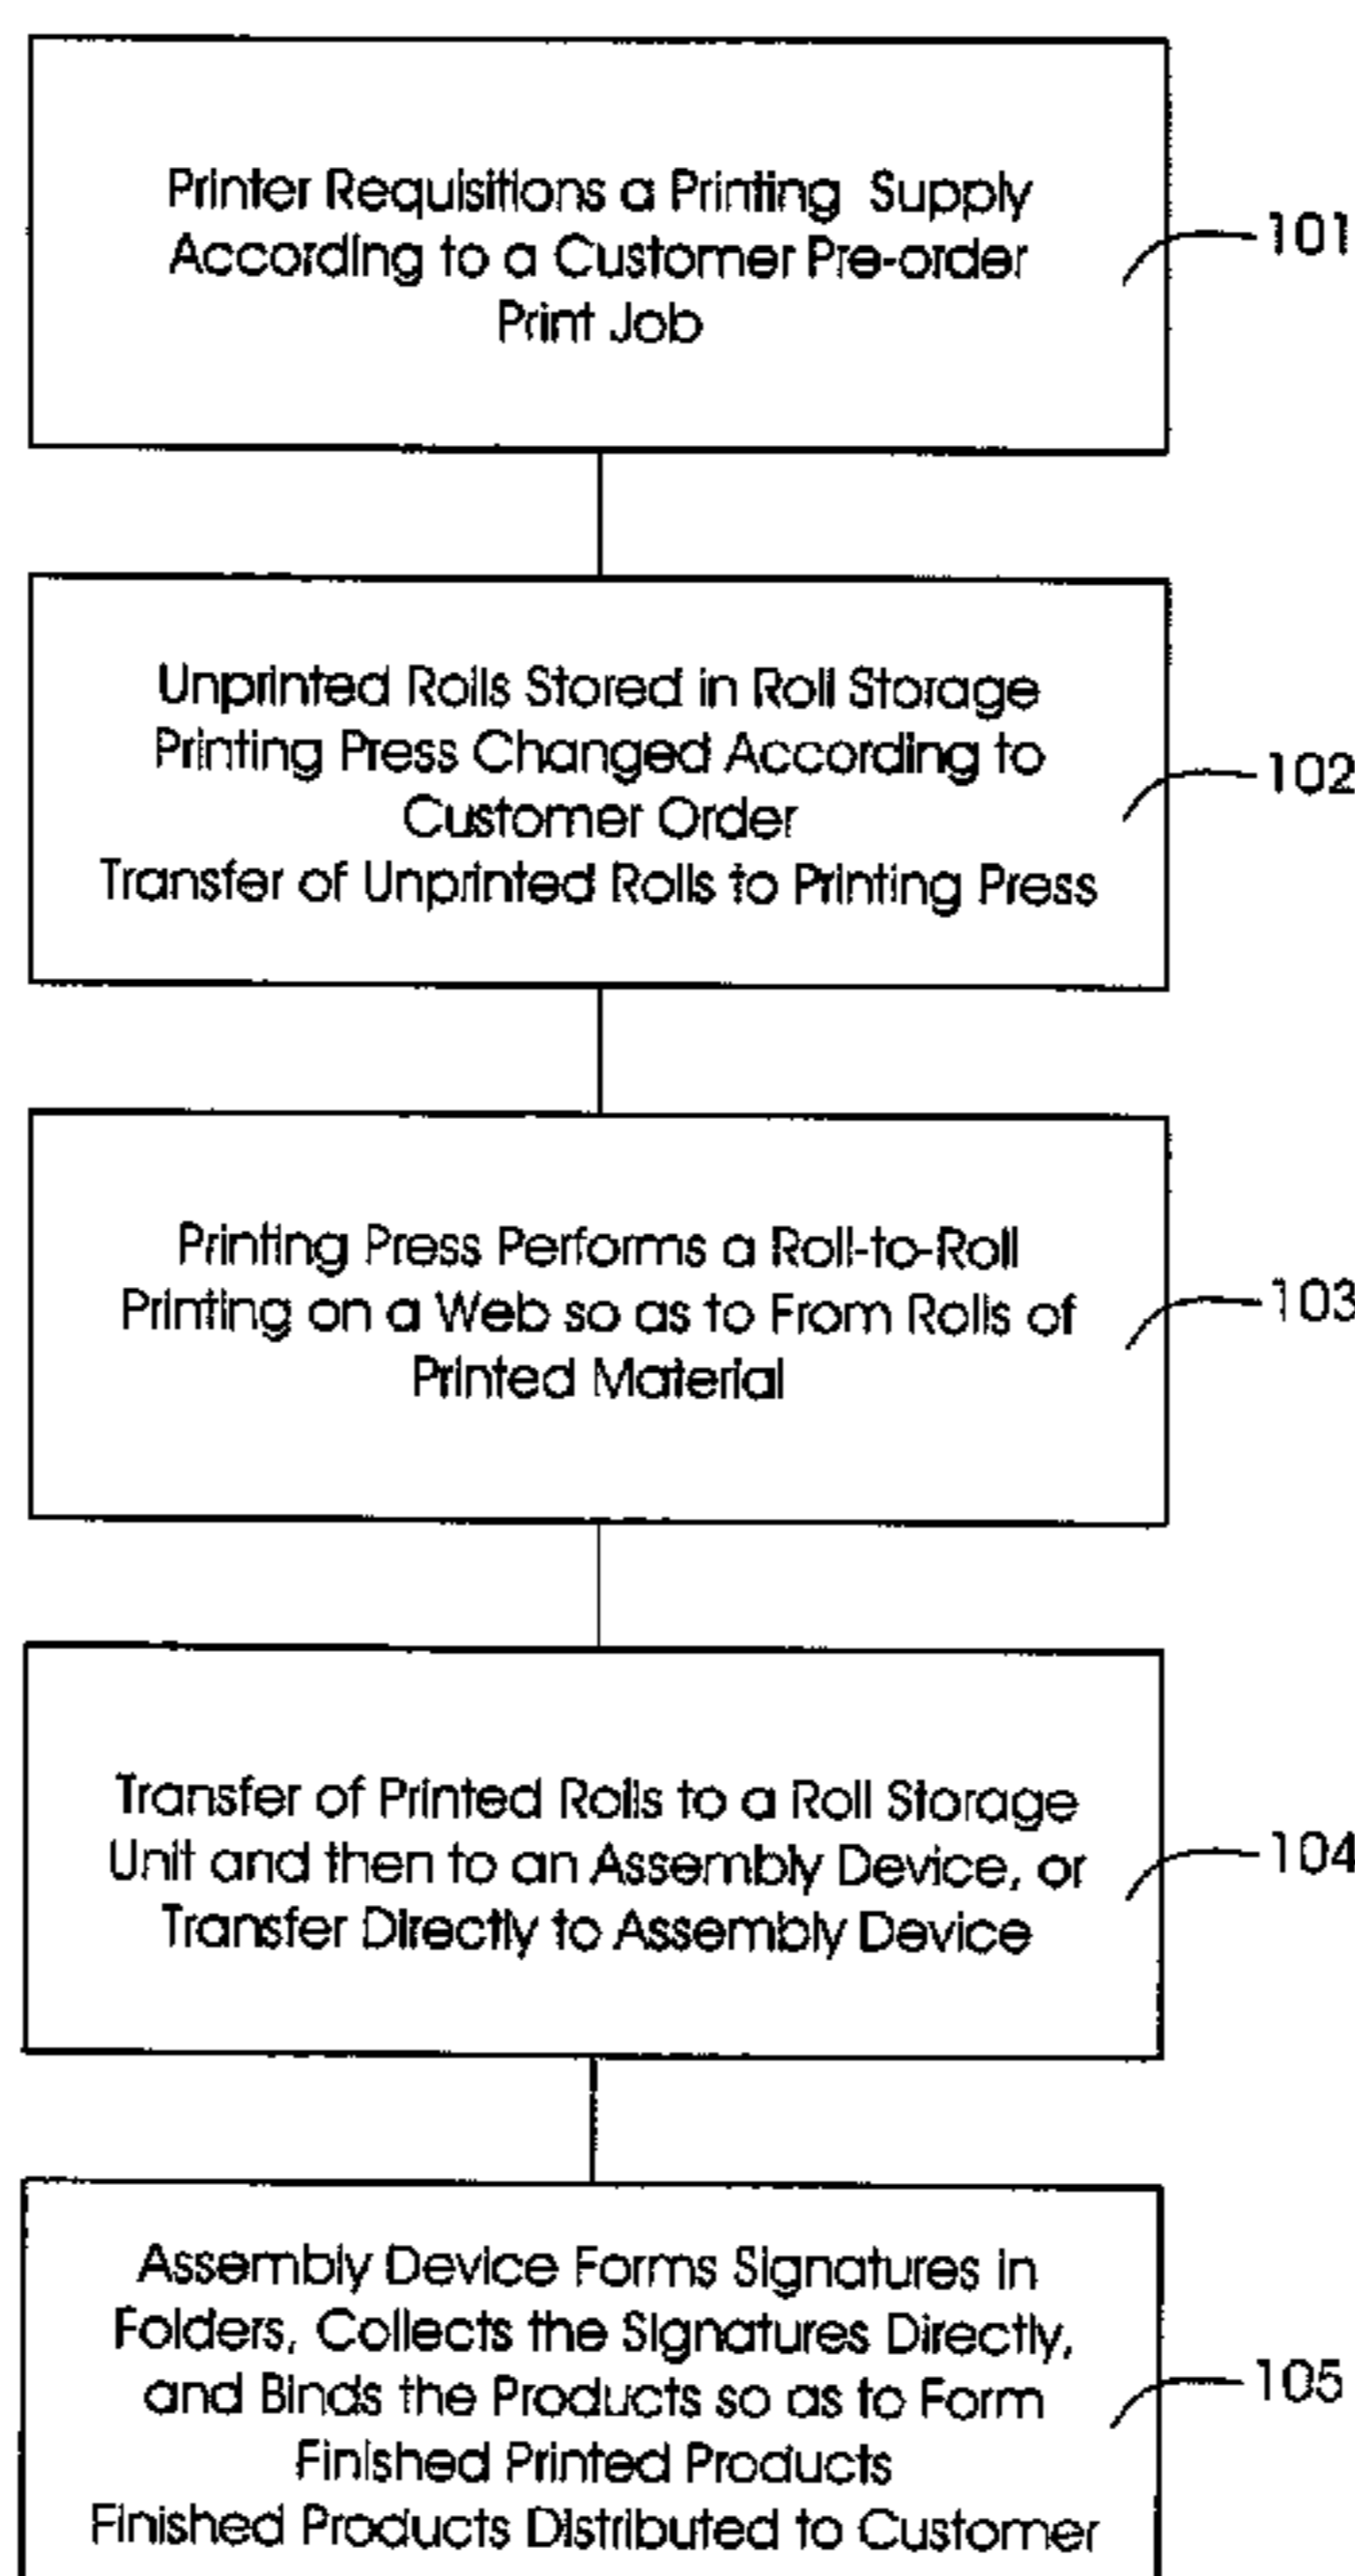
Printer Requisitions a Printing Supply According to a Customer Pre-order Print Job

101

Unprinted Rolls Stored in Roll Storage
Printing Press Changed According to Customer Order
Transfer of Unprinted Rolls to Printing Press

102

Printing Press Performs a Roll-to-Roll Printing on a Web so as to From Rolls of Printed Material

103

Transfer of Printed Rolls to a Roll Storage Unit and then to an Assembly Device, or Transfer Directly to Assembly Device

104

Assembly Device Forms Signatures in Folders, Collects the Signatures Directly, and Binds the Products so as to Form Finished Printed Products
Finished Products Distributed to Customer

105